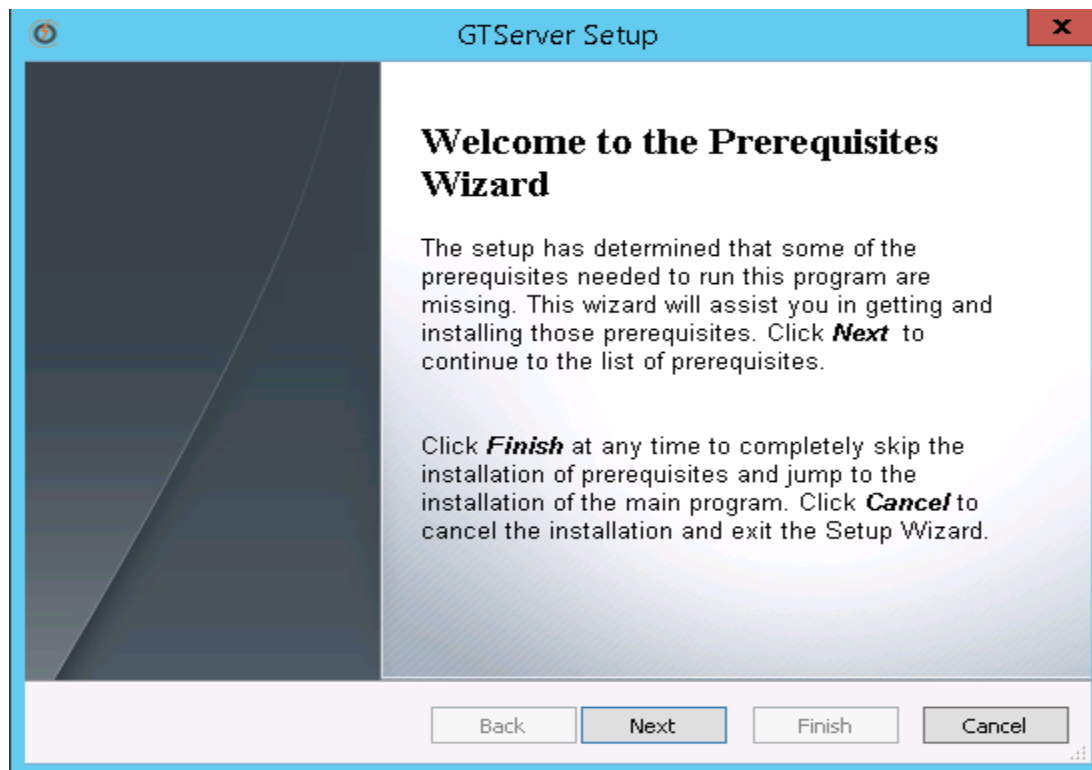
GTServer Setup

x

Welcome to the Prerequisites Wizard

The setup has determined that some of the prerequisites needed to run this program are missing. This wizard will assist you in getting and installing those prerequisites. Click ***Next*** to continue to the list of prerequisites.

Click ***Finish*** at any time to completely skip the installation of prerequisites and jump to the installation of the main program. Click ***Cancel*** to cancel the installation and exit the Setup Wizard.

Back Next Finish Cancel